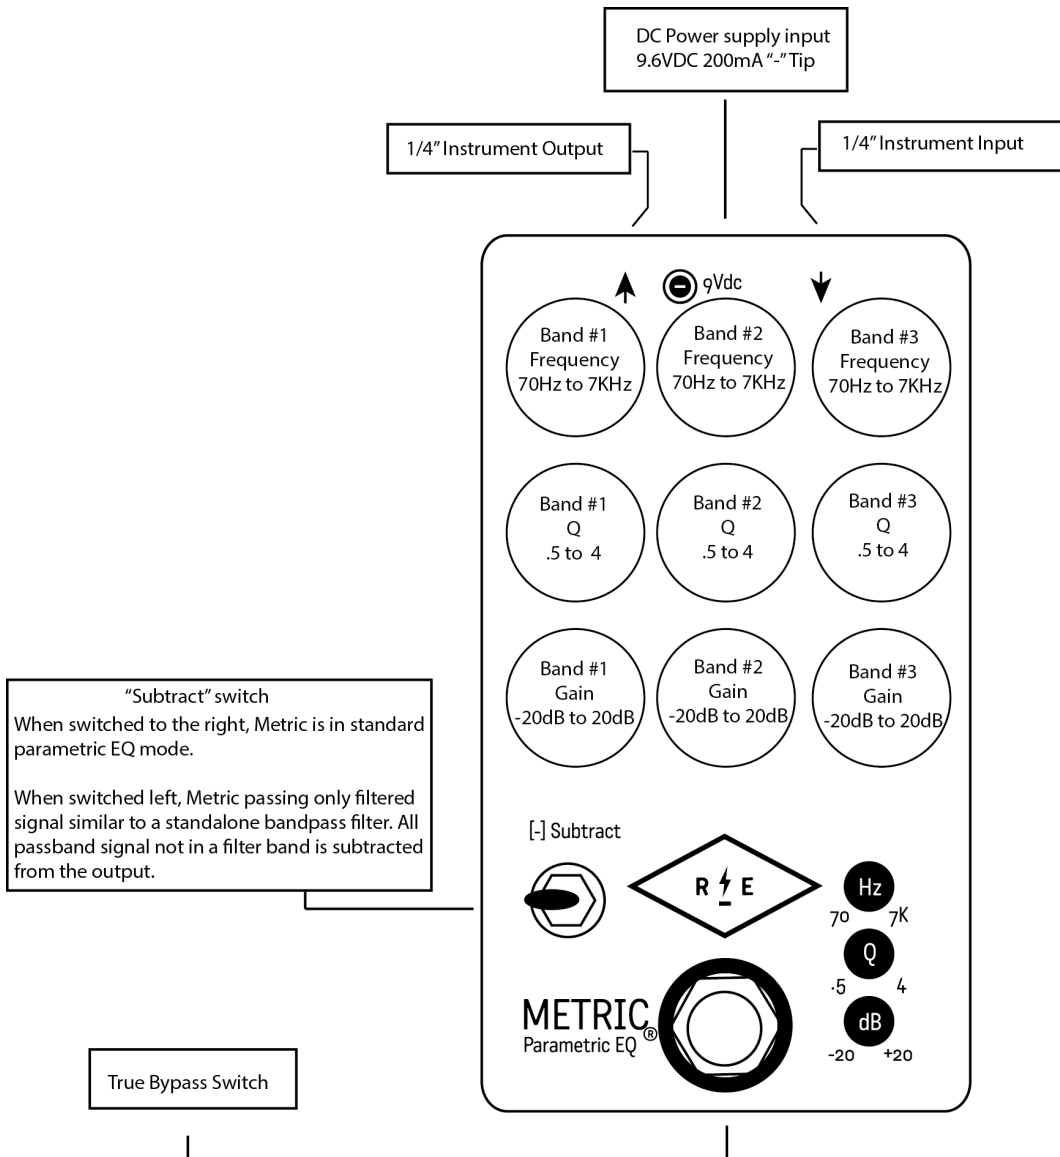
DC Power supply input
9.6VDC 200mA "-" Tip

1/4" Instrument Output

1/4" Instrument Input

9Vdc

Band #1
Frequency
70Hz to 7KHz

Band #2
Frequency
70Hz to 7KHz

Band #3
Frequency
70Hz to 7KHz

Band #1
Q
.5 to 4

Band #2
Q
.5 to 4

Band #3
Q
.5 to 4

Band #1
Gain
-20dB to 20dB

Band #2
Gain
-20dB to 20dB

Band #3
Gain
-20dB to 20dB

"Subtract" switch
When switched to the right, Metric is in standard parametric EQ mode.

When switched left, Metric passing only filtered signal similar to a standalone bandpass filter. All passband signal not in a filter band is subtracted from the output.

[-] Subtract

R E

Hz
70 7K

Q
.5 4

dB
-20 +20

METRIC®
Parametric EQ

True Bypass Switch